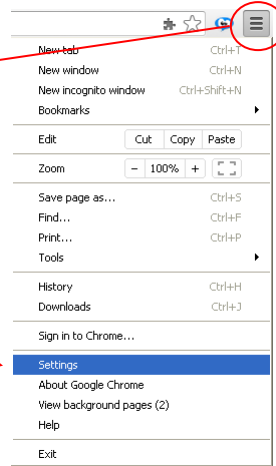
New tab Ctrl+T
New window Ctrl+N
New incognito window Ctrl+Shift+N
Bookmarks

Edit Cut Copy Paste

Zoom – 100% +

Save page as... Ctrl+S
Find... Ctrl+F
Print... Ctrl+P
Tools

History Ctrl+H
Downloads Ctrl+J

Sign in to Chrome...

Settings
About Google Chrome
View background pages (2)
Help

Exit